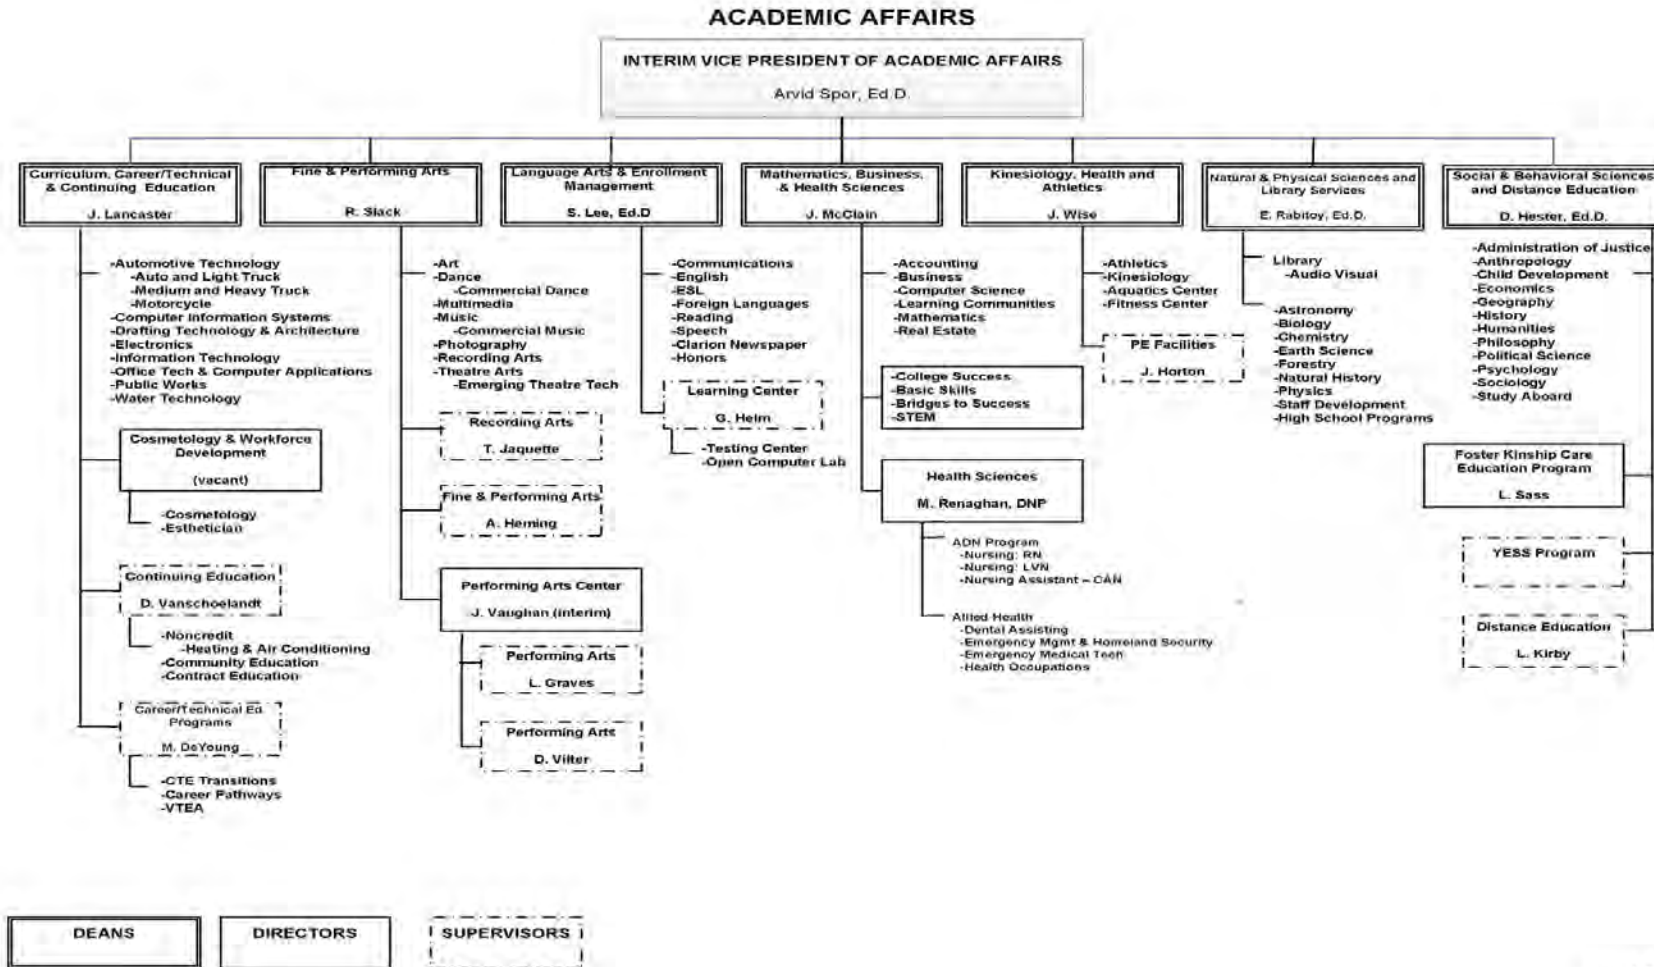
ACADEMIC AFFAIRS

INTERIM VICE PRESIDENT OF ACADEMIC AFFAIRS
Arvid Spor, Ed.D.

Curriculum, Career/Technical & Continuing Education
J. Lancaster

-Automotive Technology
-Auto and Light Truck
-Medium and Heavy Truck
-Motorcycle
-Computer Information Systems
-Drafting Technology & Architecture
-Electronics
-Information Technology
-Office Tech & Computer Applications
-Public Works
-Water Technology

Cosmetology & Workforce Development
(vacant)

-Cosmetology
-Esthetician

Continuing Education
D. Vanschoelandt

-Noncredit
-Heating & Air Conditioning
-Community Education
-Contract Education

Career/Technical Ed Programs
M. DeYoung

-CTE Transitions
-Career Pathways
-VTEA

Fine & Performing Arts
R. Slack

-Art
-Dance
-Commercial Dance
-Multimedia
-Music
-Commercial Music
-Photography
-Recording Arts
-Theatre Arts
-Emerging Theatre Tech

Recording Arts
T. Jaquette

Fine & Performing Arts
A. Heming

Performing Arts Center
J. Vaughan (interim)

Performing Arts
L. Graves

Performing Arts
D. Vilter

Language Arts & Enrollment Management
S. Lee, Ed.D

-Communications
-English
-ESL
-Foreign Languages
-Reading
-Speech
-Clarion Newspaper
-Honors

Learning Center
G. Helm

-Testing Center
-Open Computer Lab

Mathematics, Business, & Health Sciences
J. McClain

-Accounting
-Business
-Computer Science
-Learning Communities
-Mathematics
-Real Estate

-College Success
-Basic Skills
-Bridges to Success
-STEM

Health Sciences
M. Renaghan, DNP

ADN Program
-Nursing: RN
-Nursing: LVN
-Nursing Assistant – CAN

Allied Health
-Dental Assisting
-Emergency Mgmt & Homeland Security
-Emergency Medical Tech
-Health Occupations

Kinesiology, Health and Athletics
J. Wise

-Athletics
-Kinesiology
-Aquatics Center
-Fitness Center

PE Facilities
J. Horton

Natural & Physical Sciences and Library Services
E. Rabitoy, Ed.D.

Library
-Audio Visual

-Astronomy
-Biology
-Chemistry
-Earth Science
-Forestry
-Natural History
-Physics
-Staff Development
-High School Programs

Social & Behavioral Sciences and Distance Education
D. Hester, Ed.D.

-Administration of Justice
-Anthropology
-Child Development
-Economics
-Geography
-History
-Humanities
-Philosophy
-Political Science
-Psychology
-Sociology
-Study Aboard

Foster Kinship Care Education Program
L. Sass

YESS Program

Distance Education
L. Kirby

DEANS
DIRECTORS
SUPERVISORS